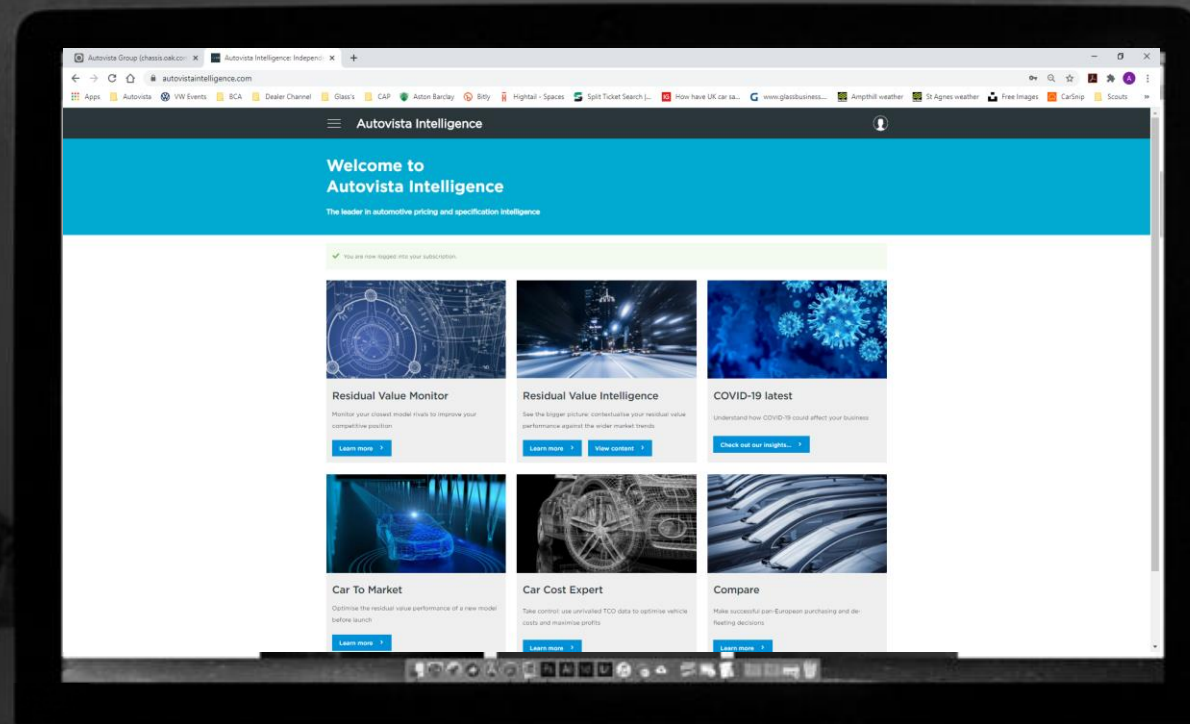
Autovista Group (chassis.oak.co... × Autovista Intelligence: Independ... × +

autovistaintelligence.com

Apps Autovista VW Events BCA Dealer Channel Glass's CAP Aston Barclay Bitly Hightail - Spaces Split Ticket Search |... How have UK car sa... www.glassbusiness... Ampthill weather St Agnes weather Free Images CarSnip Scouts »

Autovista Intelligence

Welcome to
Autovista Intelligence

The leader in automotive pricing and specification intelligence

You are now logged into your subscription.

Residual Value Monitor

Monitor your closest model rivals to improve your competitive position

Learn more

Residual Value Intelligence

See the bigger picture: contextualise your residual value performance against the wider market trends

Learn more

View content

COVID-19 latest

Understand how COVID-19 could affect your business

Check out our insights...

Car To Market

Optimise the residual value performance of a new model before launch

Learn more

Car Cost Expert

Take control: use unrivalled TCO data to optimise vehicle costs and maximise profits

Learn more

Compare

Make successful pan-European purchasing and de-fleeting decisions

Learn more